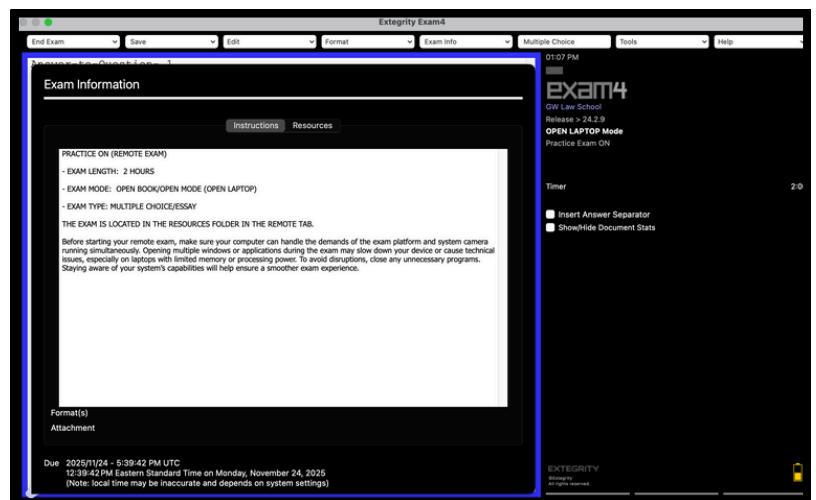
Extegrity Exam4

End Exam
Save
Edit
Format
Exam Info
Multiple Choice
Tools
Help

Answer-to-Question- 1

Exam Information

Instructions
Resources

PRACTICE ON (REMOTE EXAM)

- EXAM LENGTH: 2 HOURS

- EXAM MODE: OPEN BOOK/OPEN MODE (OPEN LAPTOP)

- EXAM TYPE: MULTIPLE CHOICE/ESSAY

THE EXAM IS LOCATED IN THE RESOURCES FOLDER IN THE REMOTE TAB.

Before starting your remote exam, make sure your computer can handle the demands of the exam platform and system camera running simultaneously. Opening multiple windows or applications during the exam may slow down your device or cause technical issues, especially on laptops with limited memory or processing power. To avoid disruptions, close any unnecessary programs. Staying aware of your system's capabilities will help ensure a smoother exam experience.

Format(s)

Attachment

Due 2025/11/24 - 5:39:42 PM UTC
12:39:42 PM Eastern Standard Time on Monday, November 24, 2025
(Note: local time may be inaccurate and depends on system settings)

01:07 PM

exam4
GW Law School
Release > 24.2.9
OPEN LAPTOP Mode
Practice Exam ON

Timer
2:0

Insert Answer Separator
Show/Hide Document Stats

EXTEGRITY
©Extegrity
All rights reserved.